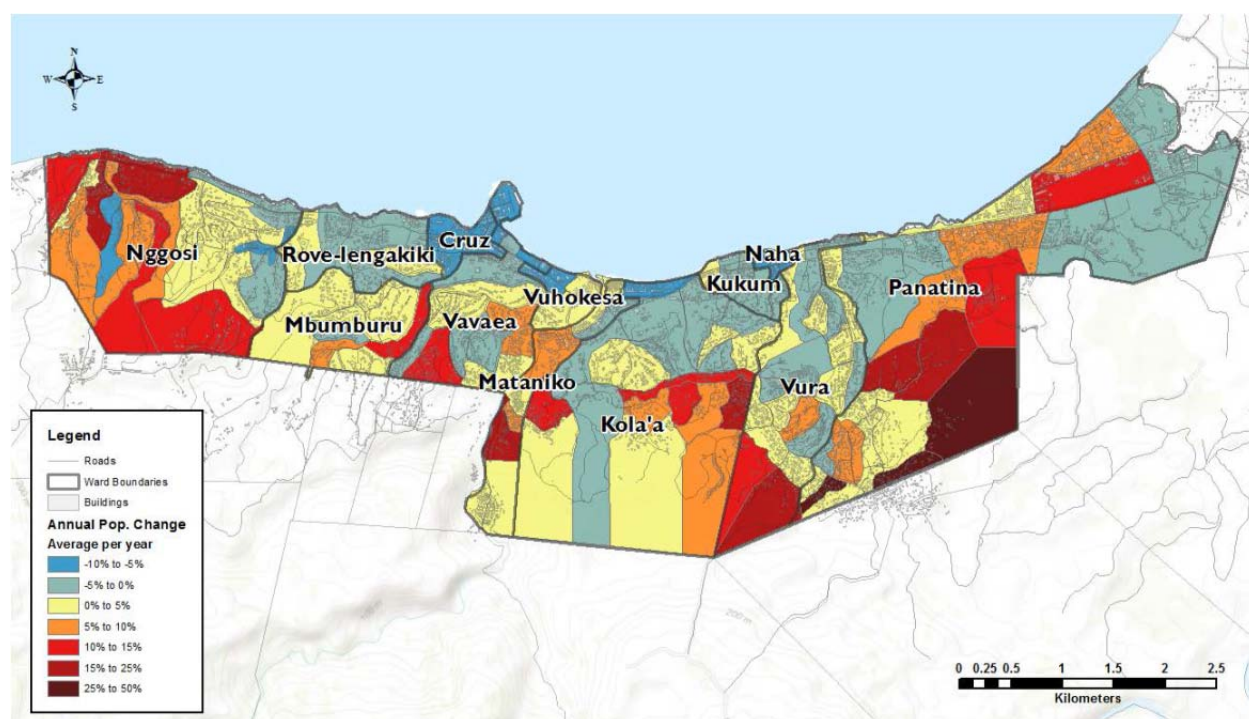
N
W E
S

Nggosi
Rove-lengakiki
Cruz
Naha
Kukum
Panatina
Vuhokesa
Mbumburu
Vavaea
Mataniko
Kola'a
Vura

Legend
Roads
Ward Boundaries
Buildings
Annual Pop. Change
Average per year
-10% to -5%
-5% to 0%
0% to 5%
5% to 10%
10% to 15%
15% to 25%
25% to 50%

0 0.25 0.5 1 1.5 2 2.5
Kilometers